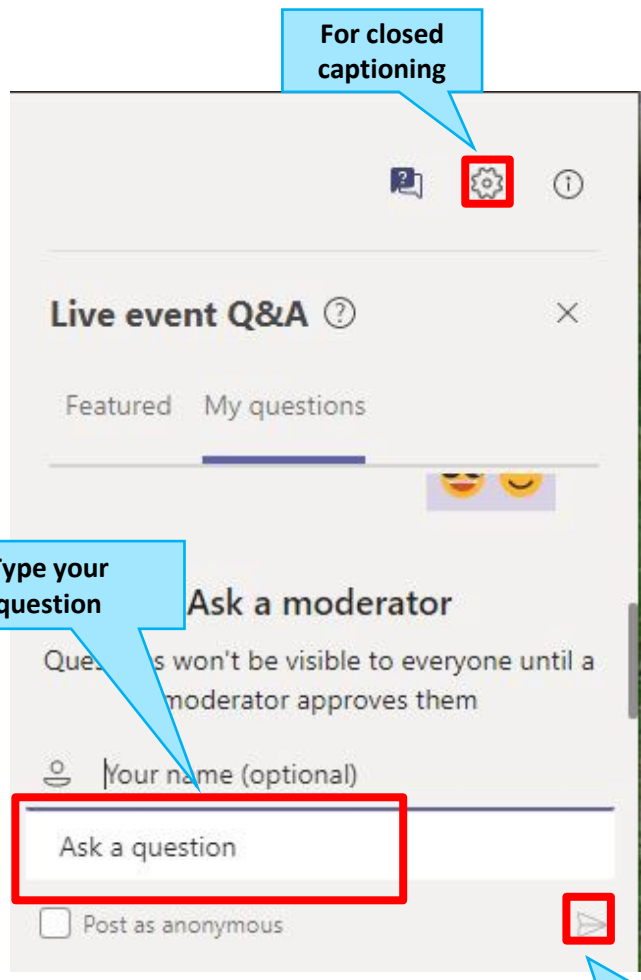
For closed captioning

Live event Q&A ?

Featured My questions

ype your question

Ask a moderator

Ques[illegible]s won't be visible to everyone until a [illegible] moderator approves them

Your na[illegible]e (optional)

Ask a question

Post as anonymous